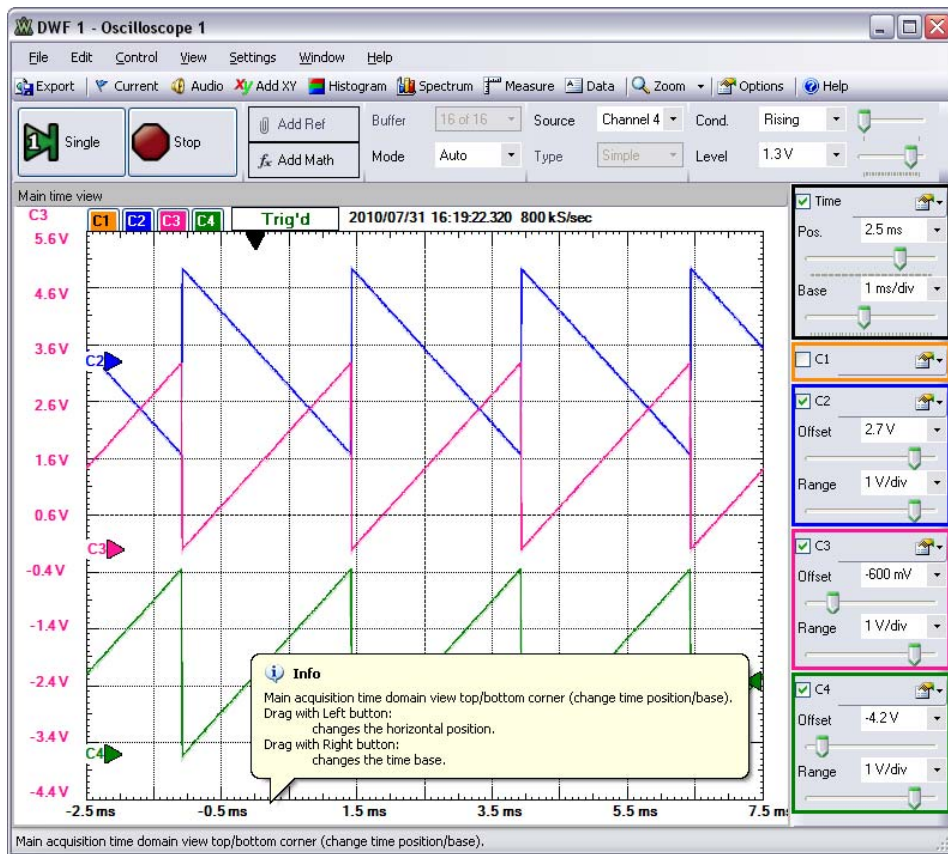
DWF 1 - Oscilloscope 1

File Edit Control View Settings Window Help

Export | Current Audio Add XY Histogram Spectrum Measure Data | Zoom | Options | Help

Single Stop Add Ref Add Math Buffer 16 of 16 Mode Auto Source Channel 4 Type Simple Cond. Rising Level 1.3 V

Main time view

C3 C1 C2 C3 C4 Trig'd 2010/07/31 16:19:22.320 800 kS/sec

5.6 V
4.6 V
3.6 V
2.6 V
1.6 V
0.6 V
-0.4 V
-1.4 V
-2.4 V
-3.4 V
-4.4 V

C2
C3
C4

-2.5 ms -0.5 ms 1.5 ms 3.5 ms 5.5 ms 7.5 ms

Info
Main acquisition time domain view top/bottom corner (change time position/base).
Drag with Left button:
changes the horizontal position.
Drag with Right button:
changes the time base.

Time
Pos. 2.5 ms
Base 1 ms/div

C1

C2
Offset 2.7 V
Range 1 V/div

C3
Offset -600 mV
Range 1 V/div

C4
Offset -4.2 V
Range 1 V/div

Main acquisition time domain view top/bottom corner (change time position/base).